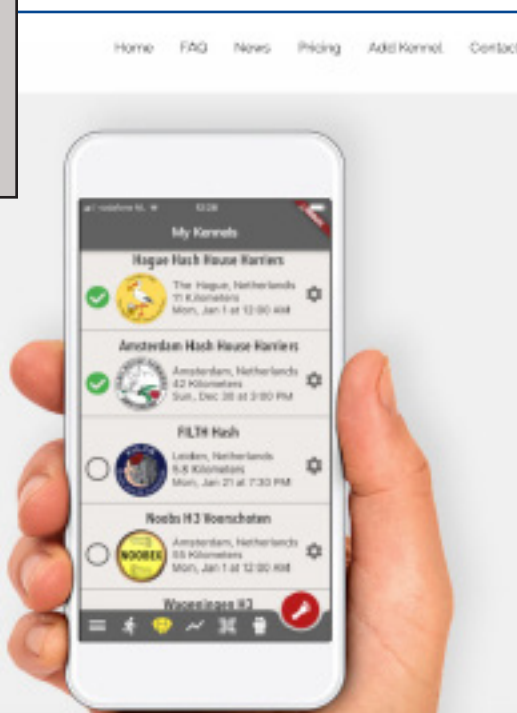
Home FAQ News Pricing Add Kennel Contact

vodafone NL 12:28

My Kennels

Hague Hash House Harriers

The Hague, Netherlands
11 Kilometers
Mon, Jan 1 at 12:00 AM

Amsterdam Hash House Harriers

Amsterdam, Netherlands
42 Kilometers
Sun, Dec 30 at 3:00 PM

FILTH Hash

Leiden, Netherlands
5.8 Kilometers
Mon, Jan 21 at 7:30 PM

Noobs H3 Voorschoten

Amsterdam, Netherlands
55 Kilometers
Mon, Jan 1 at 12:00 AM

NOOBS

Wageningen H3